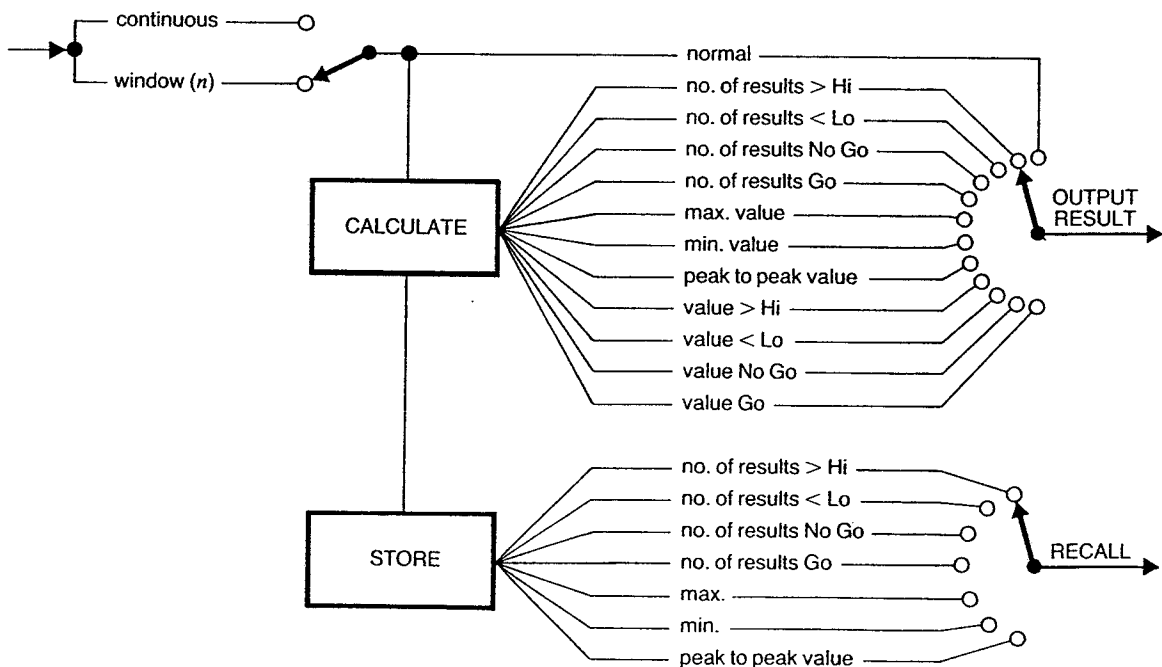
continuous

window ($n$)

normal

CALCULATE

no. of results > Hi

no. of results < Lo

no. of results No Go

no. of results Go

max. value

min. value

peak to peak value

value > Hi

value < Lo

value No Go

value Go

OUTPUT RESULT

STORE

no. of results > Hi

no. of results < Lo

no. of results No Go

no. of results Go

max.

min.

peak to peak value

RECALL